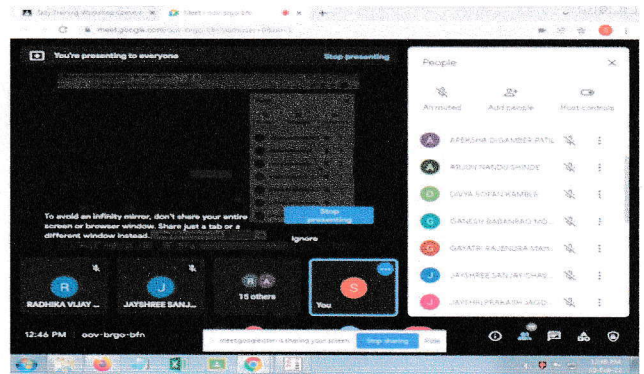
Meet - oov-brgo-bfn

meet.google.com/oov-brgo-bfn

You're presenting to everyone

Stop presenting

To avoid an infinity mirror, don't share your entire screen or browser window. Share just a tab or a different window instead.

Stop presenting

Ignore

R
RADHIKA VIJAY ...

J
JAYSHREE SANJ...

R A
15 others

S
You

12:46 PM | oov-brgo-bfn

meet.google.com is sharing your screen. Stop sharing Hide

People

All muted

Add people

Host controls

A
APEKSHA DIGAMBER PATIL

A
ARJUN NANDU SHINDE

D
DIVYA SOPAN KAMBLE

G
GANESH BABANRAO MO...

G
GAYATRI RAJENDRA MAH...

J
JAYSHREE SANJAY SHAR...

J
JAYSHRI PRAKASH JAGD...